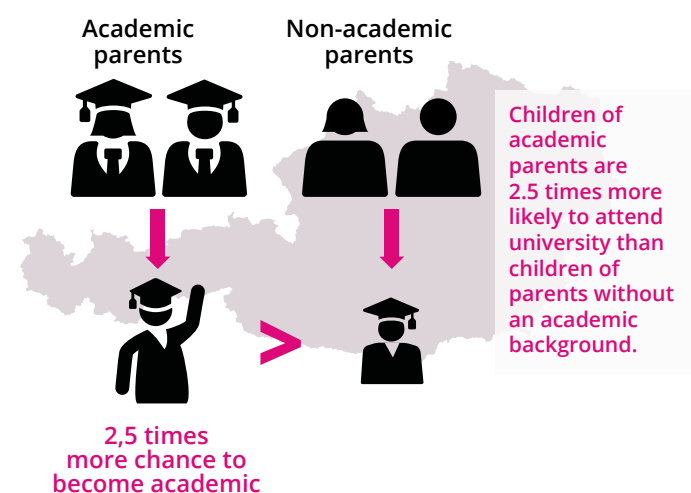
Academic parents

Non-academic parents

Children of academic parents are 2.5 times more likely to attend university than children of parents without an academic background.

>

2,5 times more chance to become academic